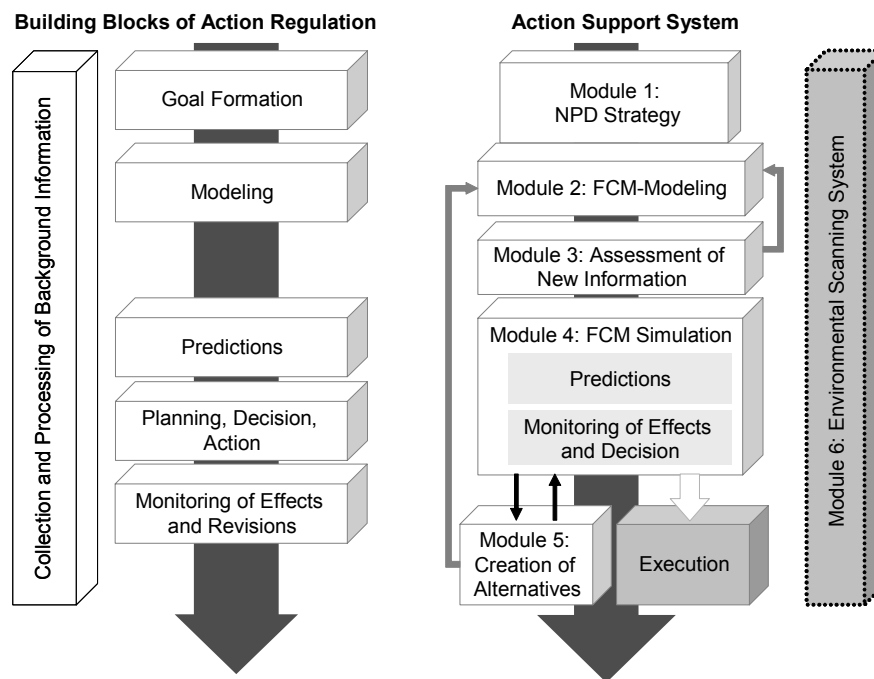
Building Blocks of Action Regulation

Collection and Processing of Background Information

Goal Formation

Modeling

Predictions

Planning, Decision, Action

Monitoring of Effects and Revisions

Action Support System

Module 1: NPD Strategy

Module 2: FCM-Modeling

Module 3: Assessment of New Information

Module 4: FCM Simulation

Predictions

Monitoring of Effects and Decision

Module 5: Creation of Alternatives

Execution

Module 6: Environmental Scanning System